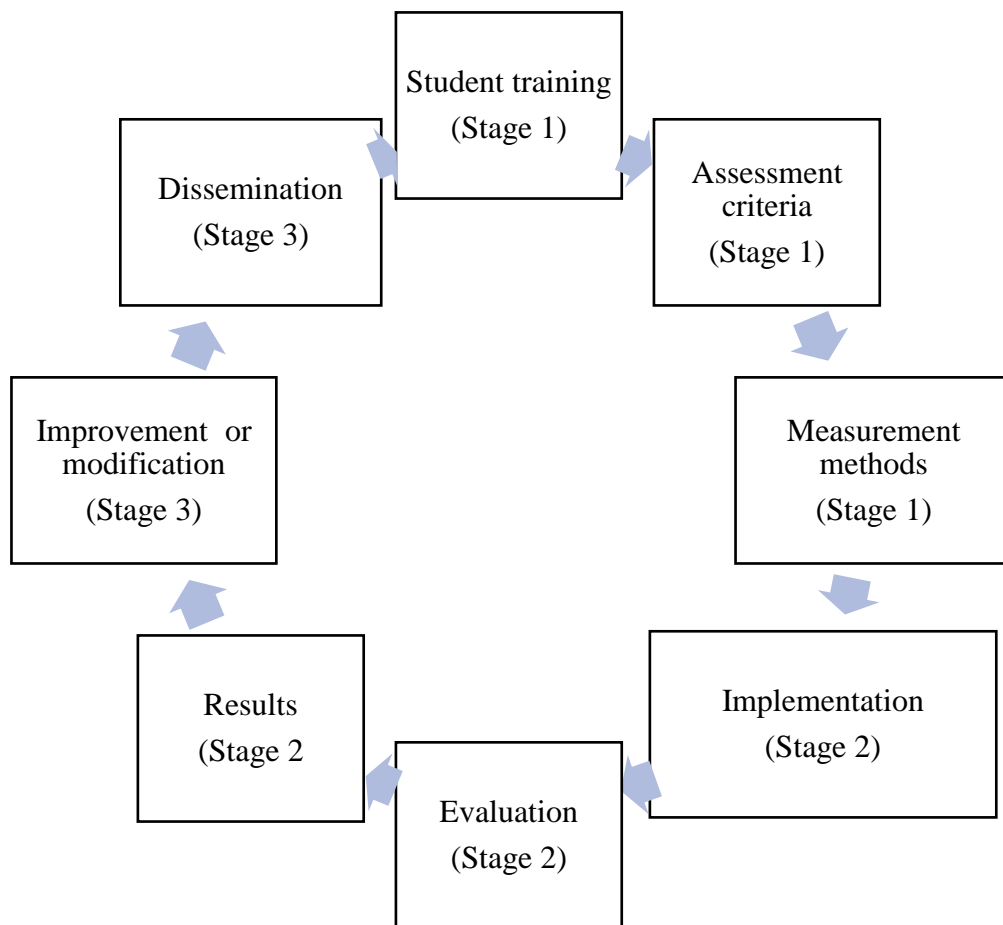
Student training
(Stage 1)

Assessment criteria
(Stage 1)

Measurement methods
(Stage 1)

Implementation
(Stage 2)

Evaluation
(Stage 2)

Results
(Stage 2

Improvement or modification
(Stage 3)

Dissemination
(Stage 3)